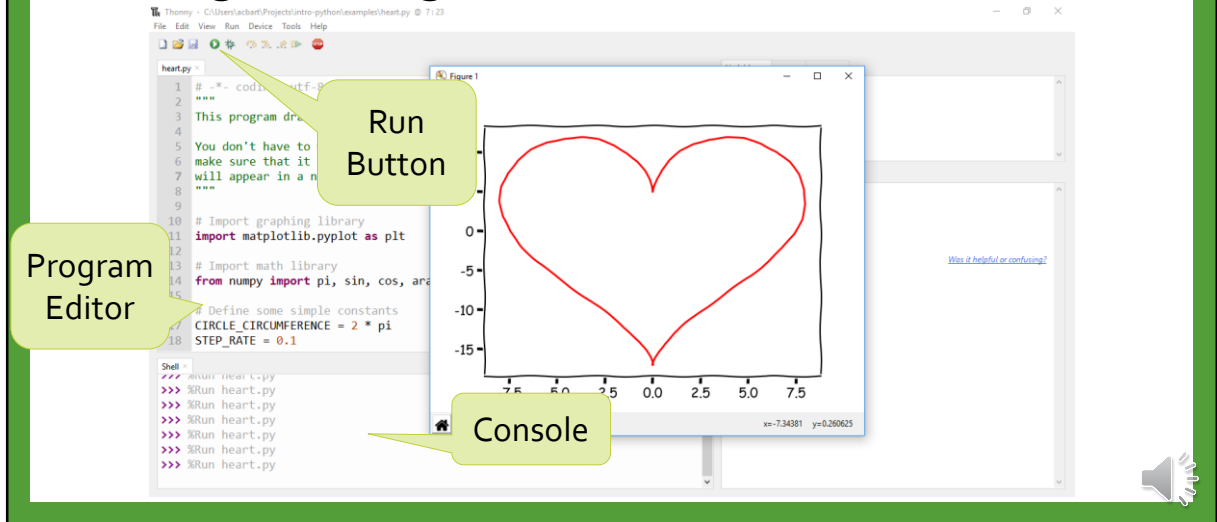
Thonny - C:\Users\acbart\Projects\intro-python\examples\heart.py @ 7 : 23

File Edit View Run Device Tools Help

heart.py ×

1 # -*- codi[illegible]utf-8
2 """
3 This program dra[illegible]
4
5 You don't have to
6 make sure that it
7 will appear in a n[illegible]
8 """
9
10 # Import graphing library
11 import matplotlib.pyplot as plt
12
13 # Import math library
14 from numpy import pi, sin, cos, ara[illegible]
15
16 # Define some simple constants
17 CIRCLE_CIRCUMFERENCE = 2 * pi
18 STEP_RATE = 0.1

Run Button

Program Editor

Figure 1

0
-5
-10
-15
-7.5 -5.0 -2.5 0.0 2.5 5.0 7.5

x=-7.34381 y=0.260625

Was it helpful or confusing?

Shell ×

>>> %Run heart.py
>>> %Run heart.py
>>> %Run heart.py
>>> %Run heart.py
>>> %Run heart.py
>>> %Run heart.py
>>> %Run heart.py

Console